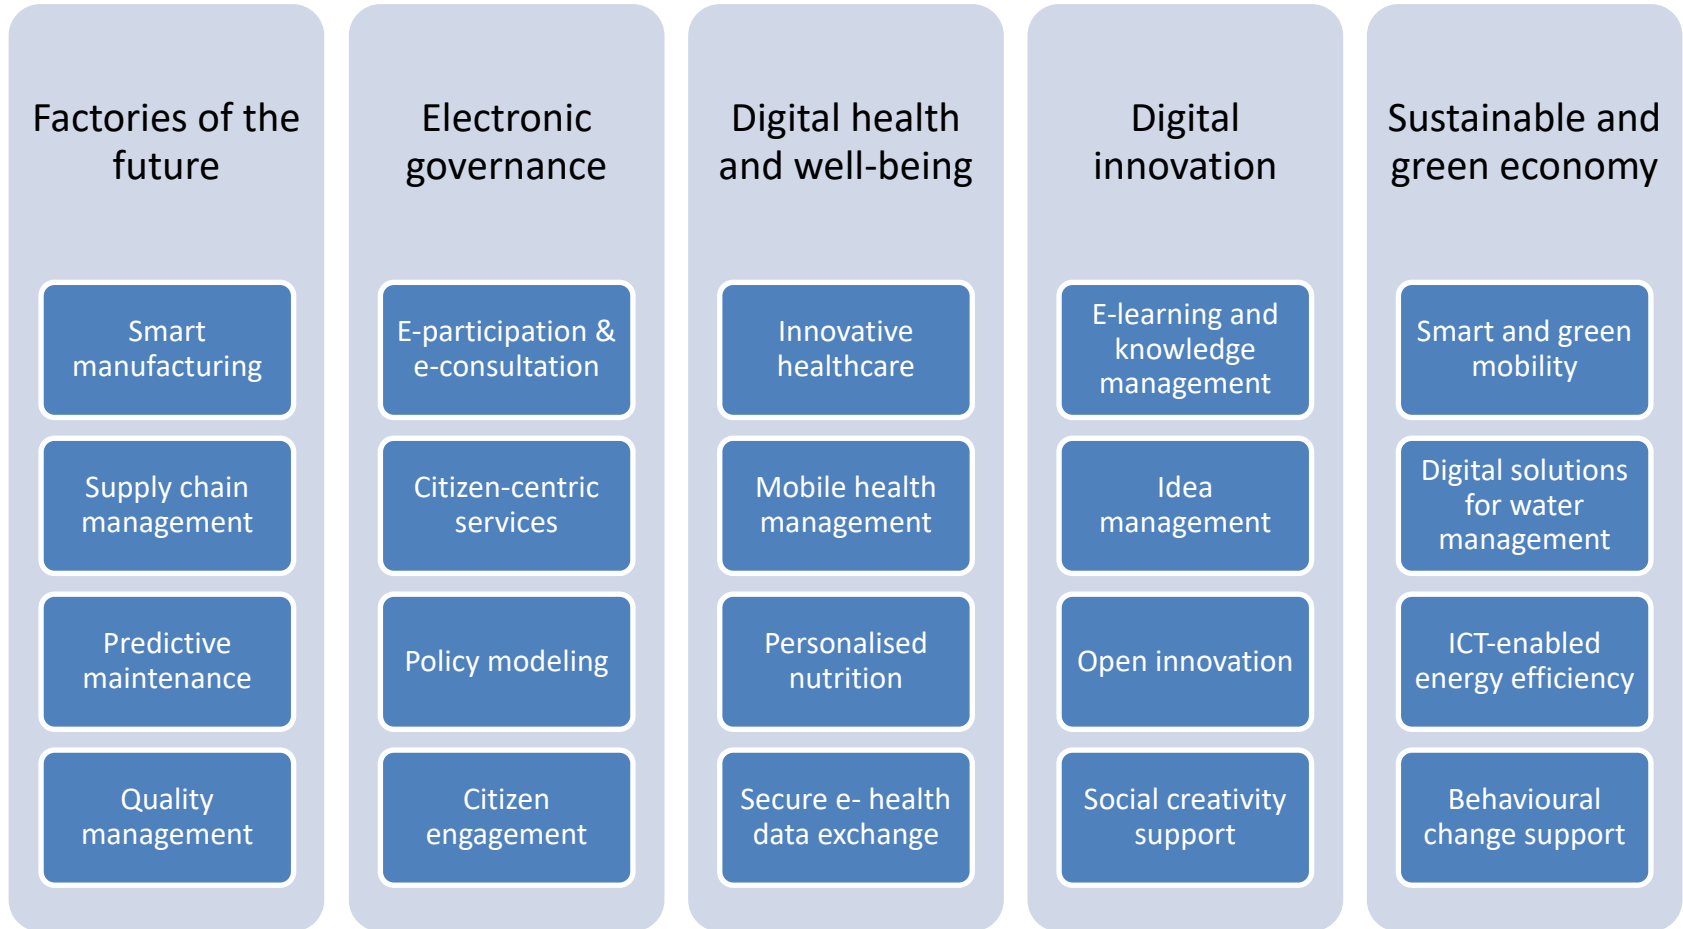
Factories of the future

Smart manufacturing

Supply chain management

Predictive maintenance

Quality management

Electronic governance

E-participation & e-consultation

Citizen-centric services

Policy modeling

Citizen engagement

Digital health and well-being

Innovative healthcare

Mobile health management

Personalised nutrition

Secure e- health data exchange

Digital innovation

E-learning and knowledge management

Idea management

Open innovation

Social creativity support

Sustainable and green economy

Smart and green mobility

Digital solutions for water management

ICT-enabled energy efficiency

Behavioural change support